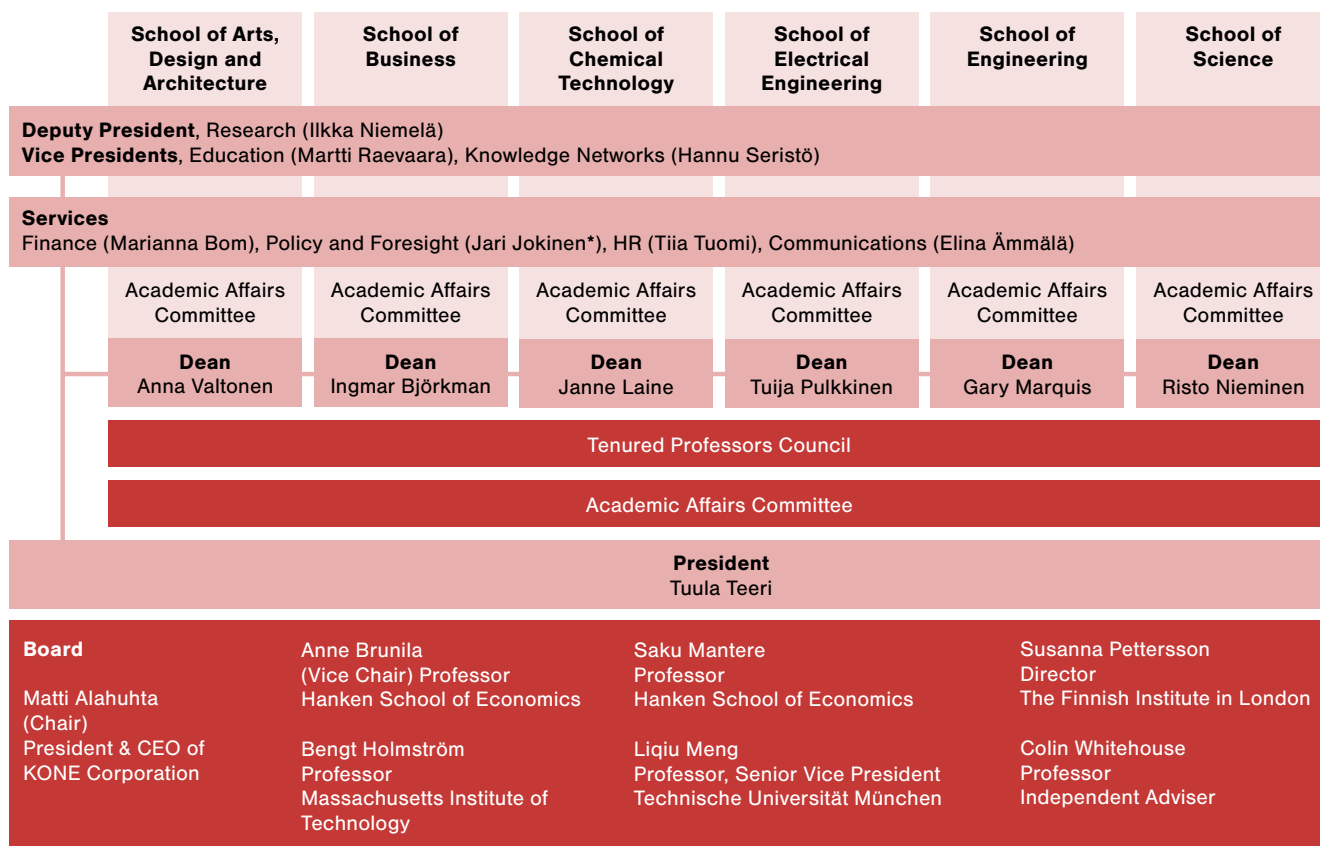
School of Arts, Design and Architecture

School of Business

School of Chemical Technology

School of Electrical Engineering

School of Engineering

School of Science

**Deputy President**, Research (Ilkka Niemelä)
**Vice Presidents**, Education (Martti Raevaara), Knowledge Networks (Hannu Seristö)

**Services**
Finance (Marianna Bom), Policy and Foresight (Jari Jokinen*), HR (Tiia Tuomi), Communications (Elina Ämmälä)

Academic Affairs Committee

Academic Affairs Committee

Academic Affairs Committee

Academic Affairs Committee

Academic Affairs Committee

Academic Affairs Committee

**Dean**
Anna Valtonen

**Dean**
Ingmar Björkman

**Dean**
Janne Laine

**Dean**
Tuija Pulkkinen

**Dean**
Gary Marquis

**Dean**
Risto Nieminen

Tenured Professors Council

Academic Affairs Committee

**President**
Tuula Teeri

**Board**

Matti Alahuhta
(Chair)
President & CEO of KONE Corporation

Anne Brunila
(Vice Chair) Professor
Hanken School of Economics

Bengt Holmström
Professor
Massachusetts Institute of Technology

Saku Mantere
Professor
Hanken School of Economics

Liqiu Meng
Professor, Senior Vice President
Technische Universität München

Susanna Pettersson
Director
The Finnish Institute in London

Colin Whitehouse
Professor
Independent Adviser